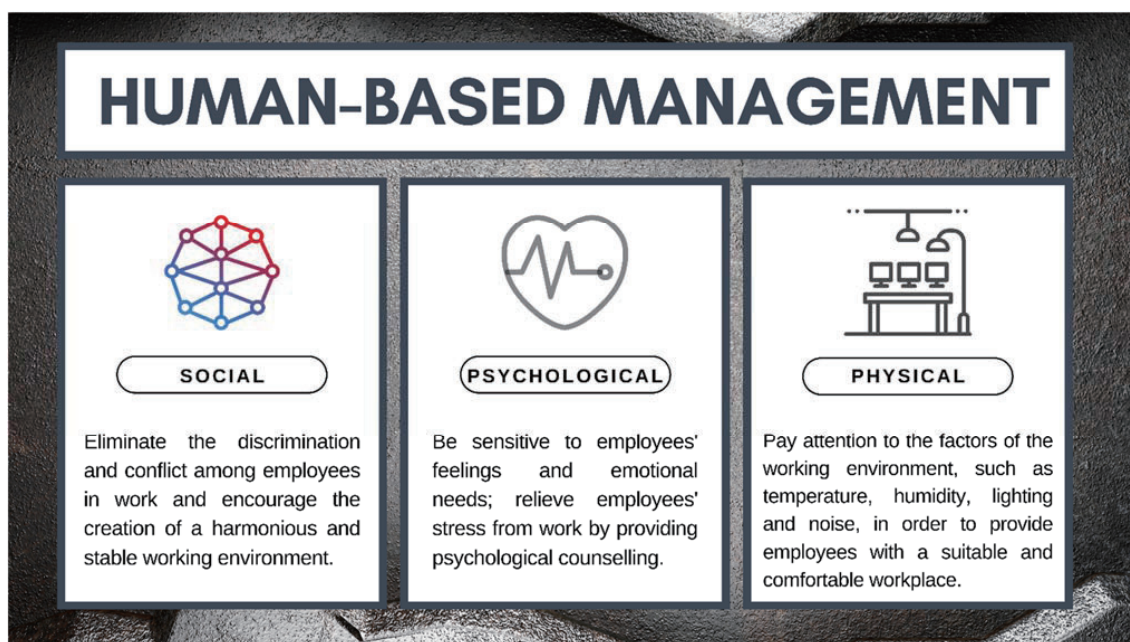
HUMAN-BASED MANAGEMENT

SOCIAL

Eliminate the discrimination and conflict among employees in work and encourage the creation of a harmonious and stable working environment.

PSYCHOLOGICAL

Be sensitive to employees' feelings and emotional needs; relieve employees' stress from work by providing psychological counselling.

PHYSICAL

Pay attention to the factors of the working environment, such as temperature, humidity, lighting and noise, in order to provide employees with a suitable and comfortable workplace.